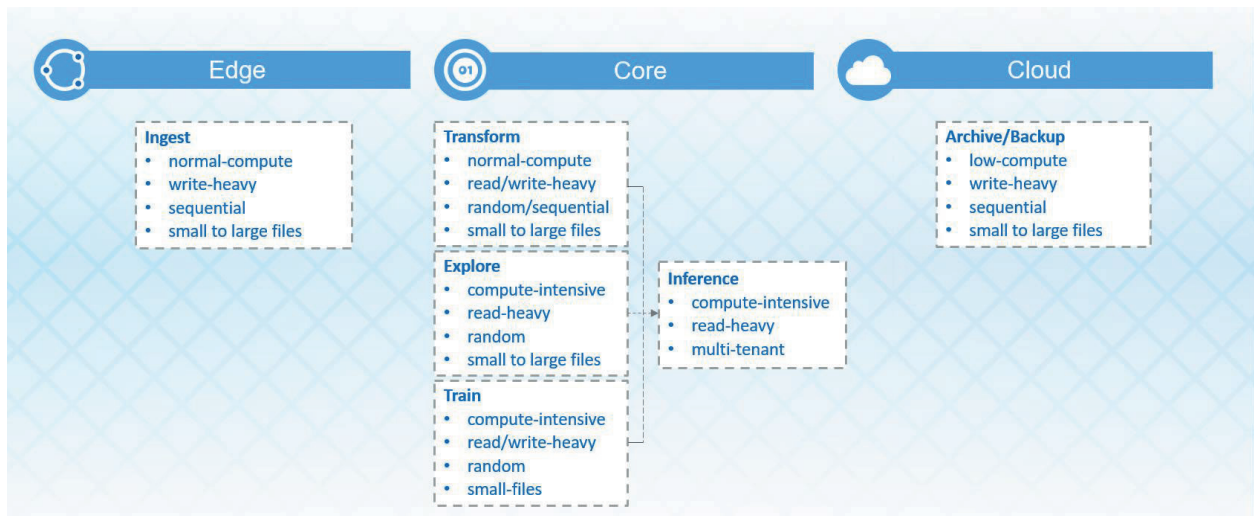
Edge

01

Core

Cloud

Ingest
- normal-compute
- write-heavy
- sequential
- small to large files

Transform
- normal-compute
- read/write-heavy
- random/sequential
- small to large files

Explore
- compute-intensive
- read-heavy
- random
- small to large files

Train
- compute-intensive
- read/write-heavy
- random
- small-files

Inference
- compute-intensive
- read-heavy
- multi-tenant

Archive/Backup
- low-compute
- write-heavy
- sequential
- small to large files